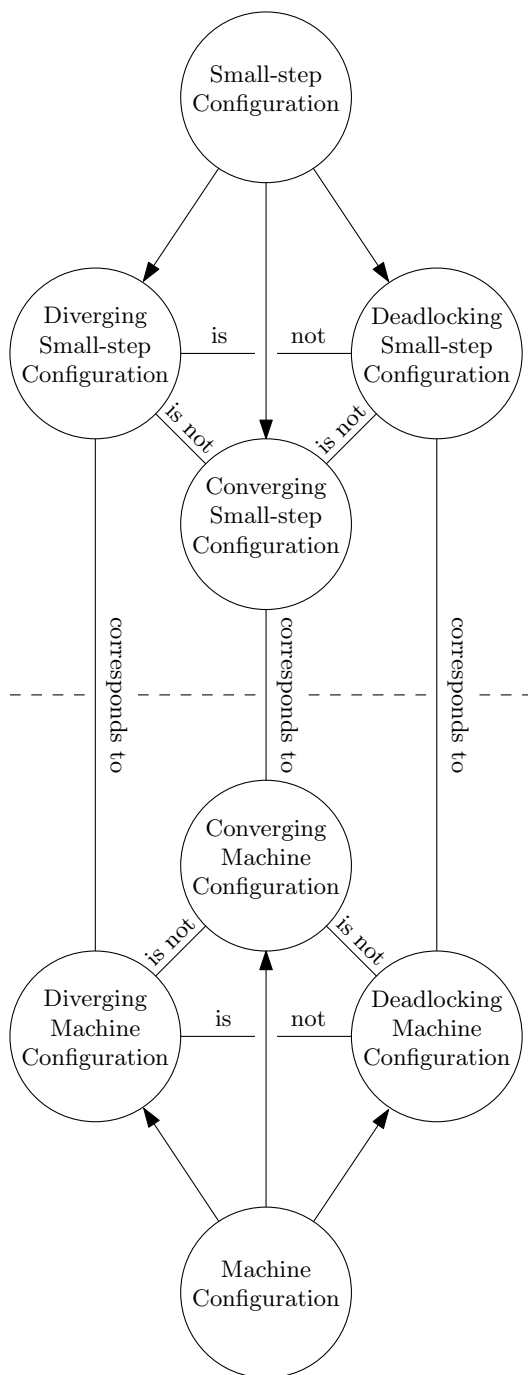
Small-step Configuration

Diverging Small-step Configuration

is

not

Deadlocking Small-step Configuration

is not

is not

Converging Small-step Configuration

corresponds to

corresponds to

corresponds to

Converging Machine Configuration

is not

is not

Diverging Machine Configuration

is

not

Deadlocking Machine Configuration

Machine Configuration